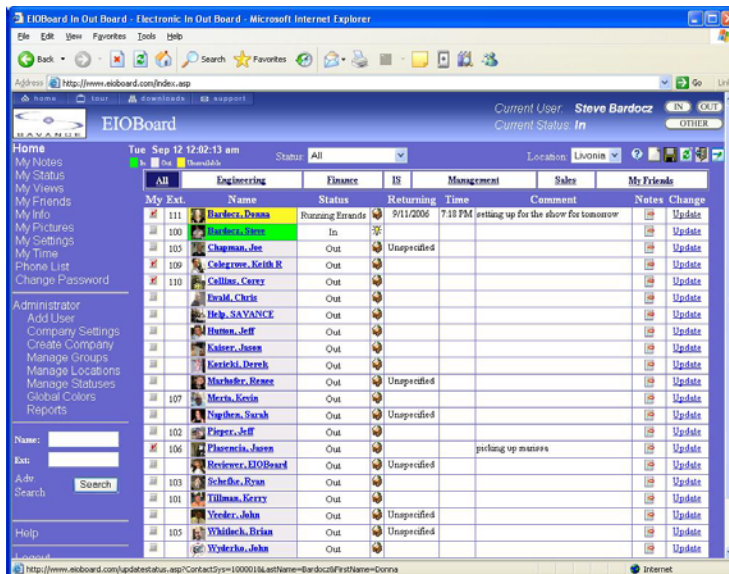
EIOBoard In Out Board - Electronic In Out Board - Microsoft Internet Explorer

File Edit View Favorites Tools Help

Back Search Favorites Go

Address http://www.eioboard.com/index.asp

home tour downloads support

SAVANCE EIOBoard

Current User: Steve Bardocz
Current Status: In

IN OUT OTHER

Home
My Notes
My Status
My Views
My Friends
My Info
My Pictures
My Settings
My Time
Phone List
Change Password

Administrator
Add User
Company Settings
Create Company
Manage Groups
Manage Locations
Manage Statuses
Global Colors
Reports

Name:
Ext:
Adv Search
Search

Help
Logout

Tue Sep 12 12:02:13 am
In Out Unavailable

Status: All

Location: Livonia

| All | Engineering | Finance | IS | Management | Sales | My Friends |
|---|---|---|---|---|---|---|

| My | Ext. | Name | Status | | Returning | Time | Comment | Notes | Change |
|---|---|---|---|---|---|---|---|---|---|
| | 111 | Bardocz, Donna | Running Errands | | 9/11/2006 | 7:18 PM | setting up for the show for tomorrow | | Update |
| | 100 | Bardocz, Steve | In | | | | | | Update |
| | 105 | Chapman, Joe | Out | | Unspecified | | | | Update |
| | 109 | Colegrove, Keith R | Out | | | | | | Update |
| | 110 | Collins, Corey | Out | | | | | | Update |
| | | Ewald, Chris | Out | | | | | | Update |
| | | Help, SAVANCE | Out | | | | | | Update |
| | | Hutton, Jeff | Out | | | | | | Update |
| | | Kaiser, Jason | Out | | | | | | Update |
| | | Koricki, Derek | Out | | | | | | Update |
| | | Marhofer, Renee | Out | | Unspecified | | | | Update |
| | 107 | Merta, Kevin | Out | | | | | | Update |
| | | Napthen, Sarah | Out | | Unspecified | | | | Update |
| | 102 | Pieper, Jeff | Out | | | | | | Update |
| | 106 | Plasencia, Jason | Out | | | | picking up marissa | | Update |
| | | Reviewer, EIOBoard | Out | | Unspecified | | | | Update |
| | 103 | Schefke, Ryan | Out | | | | | | Update |
| | 101 | Tillman, Kerry | Out | | | | | | Update |
| | | Veeder, John | Out | | Unspecified | | | | Update |
| | 105 | Whitlock, Brian | Out | | Unspecified | | | | Update |
| | | Wylerko, John | Out | | | | | | Update |

http://www.eioboard.com/updatestatus.asp?ContactSys=1000018LastName=Bardocz&FirstName=Donna
Internet